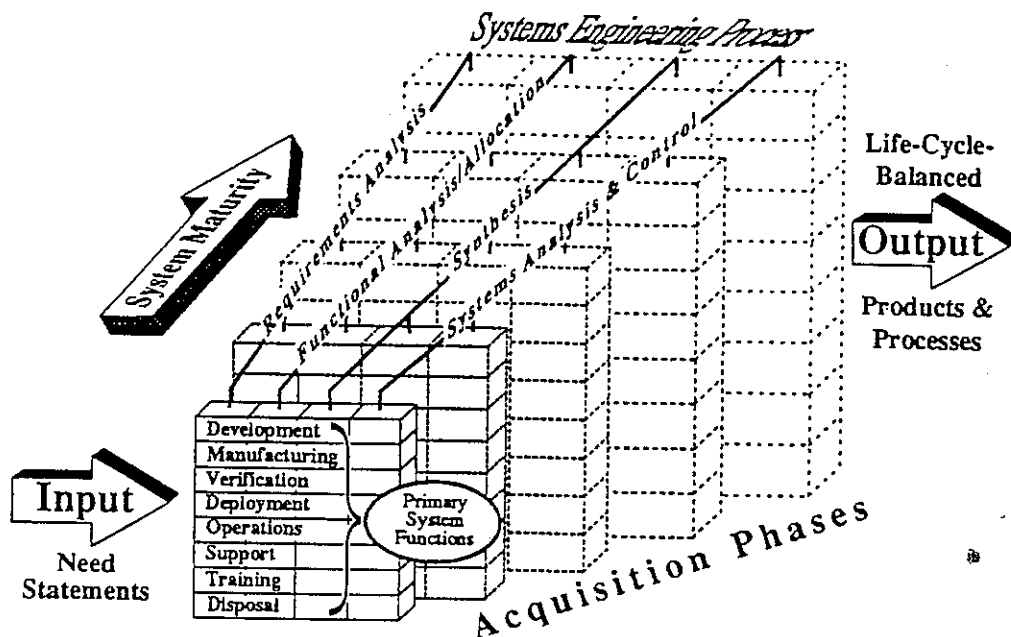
Systems Engineering Process

Requirements Analysis

Functional Analysis/Allocation

Synthesis

Systems Analysis & Control

System Maturity

Life-Cycle-Balanced

Output

Products & Processes

Development
Manufacturing
Verification
Deployment
Operations
Support
Training
Disposal

Primary System Functions

Input

Need Statements

Acquisition Phases